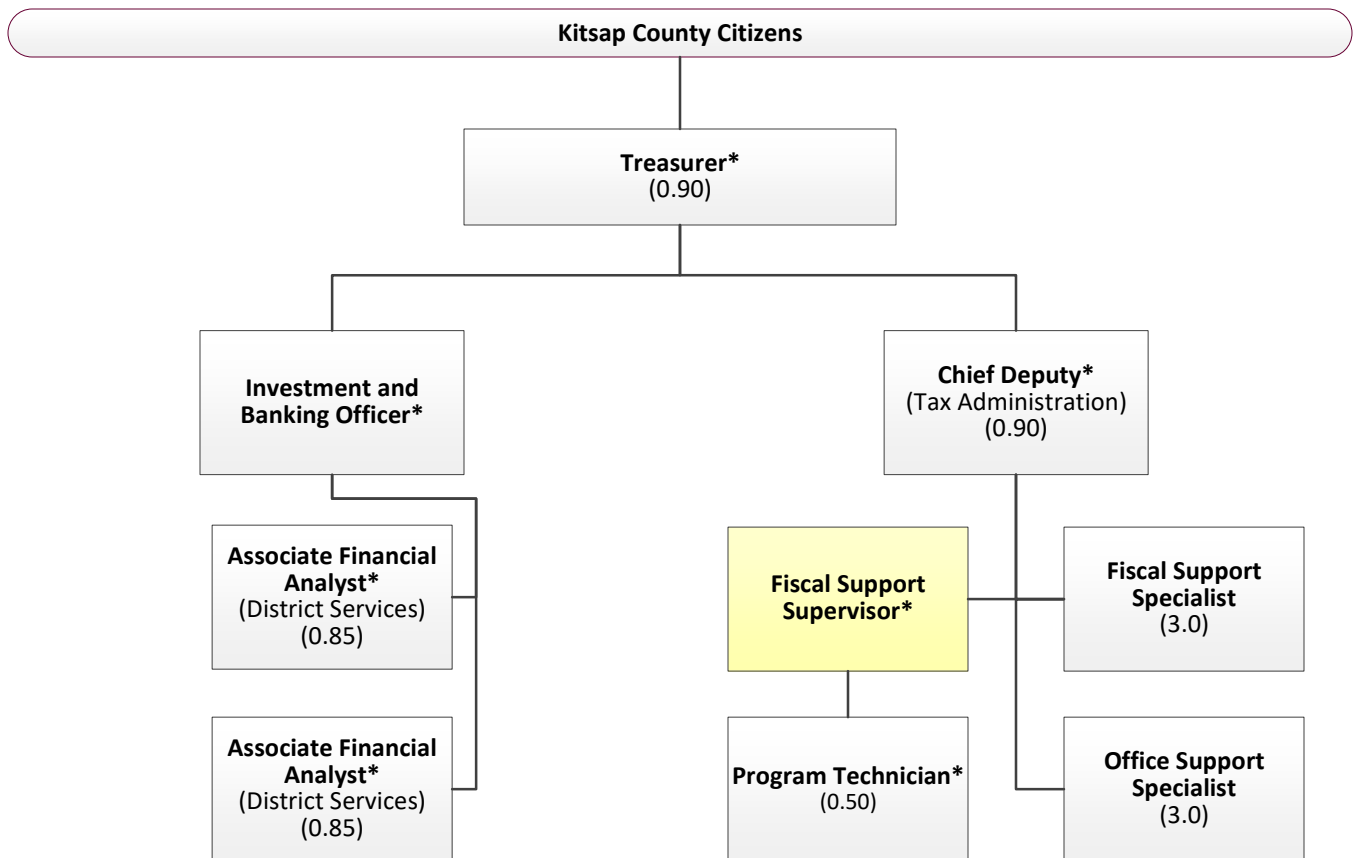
Kitsap County Citizens

Treasurer*
(0.90)

Investment and Banking Officer*

Chief Deputy*
(Tax Administration)
(0.90)

Associate Financial Analyst*
(District Services)
(0.85)

Associate Financial Analyst*
(District Services)
(0.85)

Fiscal Support Supervisor*

Fiscal Support Specialist
(3.0)

Program Technician*
(0.50)

Office Support Specialist
(3.0)